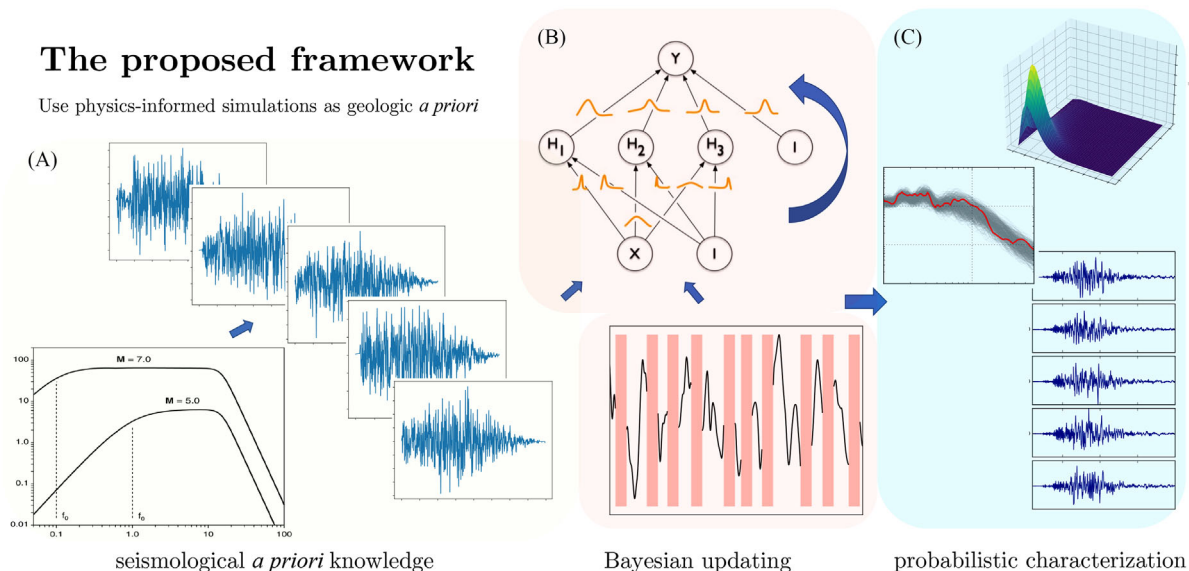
The proposed framework

Use physics-informed simulations as geologic *a priori*

(A)

M = 7.0

M = 5.0

100

10

1.0

0.1

0.01

0.1

1.0

10

100

$f_0$

$f_0$

seismological *a priori* knowledge

(B)

Y

$H_1$

$H_2$

$H_3$

I

X

I

Bayesian updating

(C)

probabilistic characterization